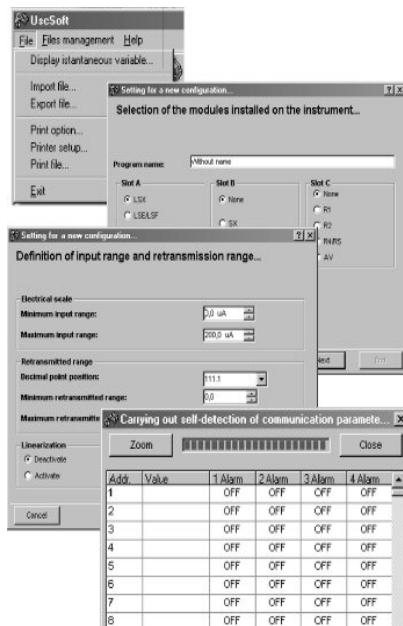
UseSoft

File Files management Help

Display istantaneous variable...

Import file...

Export file...

Print option...

Printer setup...

Print file...

Exit

Setting for a new configuration... ? X

Selection of the modules installed on the instrument...

Program name: Without name

Slot A
LSX
LSE/LSF

Slot B
None
SX

Slot C
None
R1
R2
R4/RS
AV

Next

Setting for a new configuration... ? X

Definition of input range and retransmission range...

Electrical scale

Minimum input range: 0,0 uA

Maximum input range: 200,0 uA

Retransmitted range

Decimal point position: 111.1

Minimum retransmitted range: 0,0

Maximum retransmitt

Linearization
Deactivate
Activate

Cancel

Carrying out self-detection of communication paramete... X

Zoom

Close

| Addr. | Value | 1 Alarm | 2 Alarm | 3 Alarm | 4 Alarm |
|---|---|---|---|---|---|
| 1 | | OFF | OFF | OFF | OFF |
| 2 | | OFF | OFF | OFF | OFF |
| 3 | | OFF | OFF | OFF | OFF |
| 4 | | OFF | OFF | OFF | OFF |
| 5 | | OFF | OFF | OFF | OFF |
| 6 | | OFF | OFF | OFF | OFF |
| 7 | | OFF | OFF | OFF | OFF |
| 8 | | OFF | OFF | OFF | OFF |